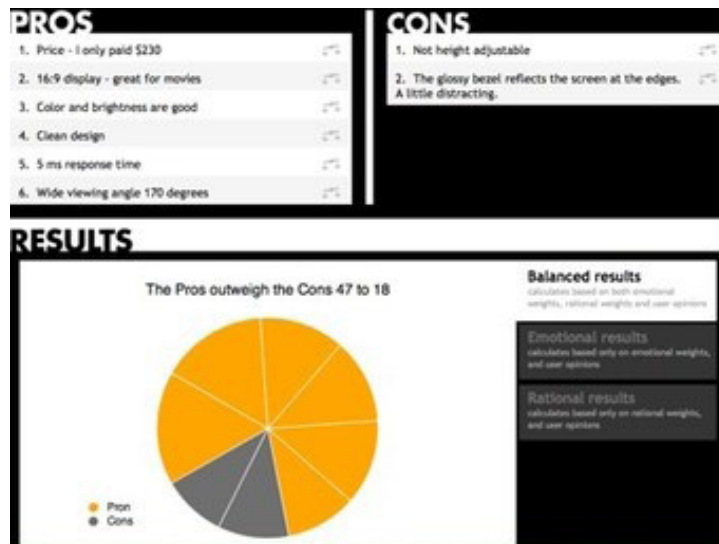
PROS

1. Price - I only paid $230
2. 16:9 display - great for movies
3. Color and brightness are good
4. Clean design
5. 5 ms response time
6. Wide viewing angle 170 degrees

CONS

1. Not height adjustable
2. The glossy bezel reflects the screen at the edges. A little distracting.

RESULTS

The Pros outweigh the Cons 47 to 18

Pros
Cons

Balanced results
calculates based on both emotional weights, rational weights and user opinions

Emotional results
calculates based only on emotional weights, and user opinions

Rational results
calculates based only on rational weights, and user opinions